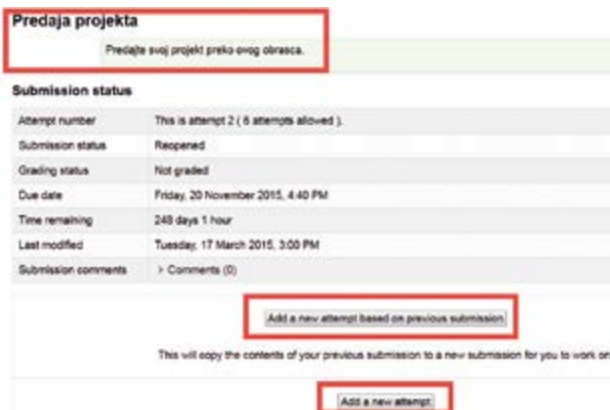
Predaja projekta

Predajte svoj projekt preko ovog obrasca.

Submission status

| | |
|---|---|
| Attempt number | This is attempt 2 ( 6 attempts allowed ). |
| Submission status | Reopened |
| Grading status | Not graded |
| Due date | Friday, 20 November 2015, 4:40 PM |
| Time remaining | 249 days 1 hour |
| Last modified | Tuesday, 17 March 2015, 3:00 PM |
| Submission comments | > Comments (0) |

Add a new attempt based on previous submission

This will copy the contents of your previous submission to a new submission for you to work on

Add a new attempt